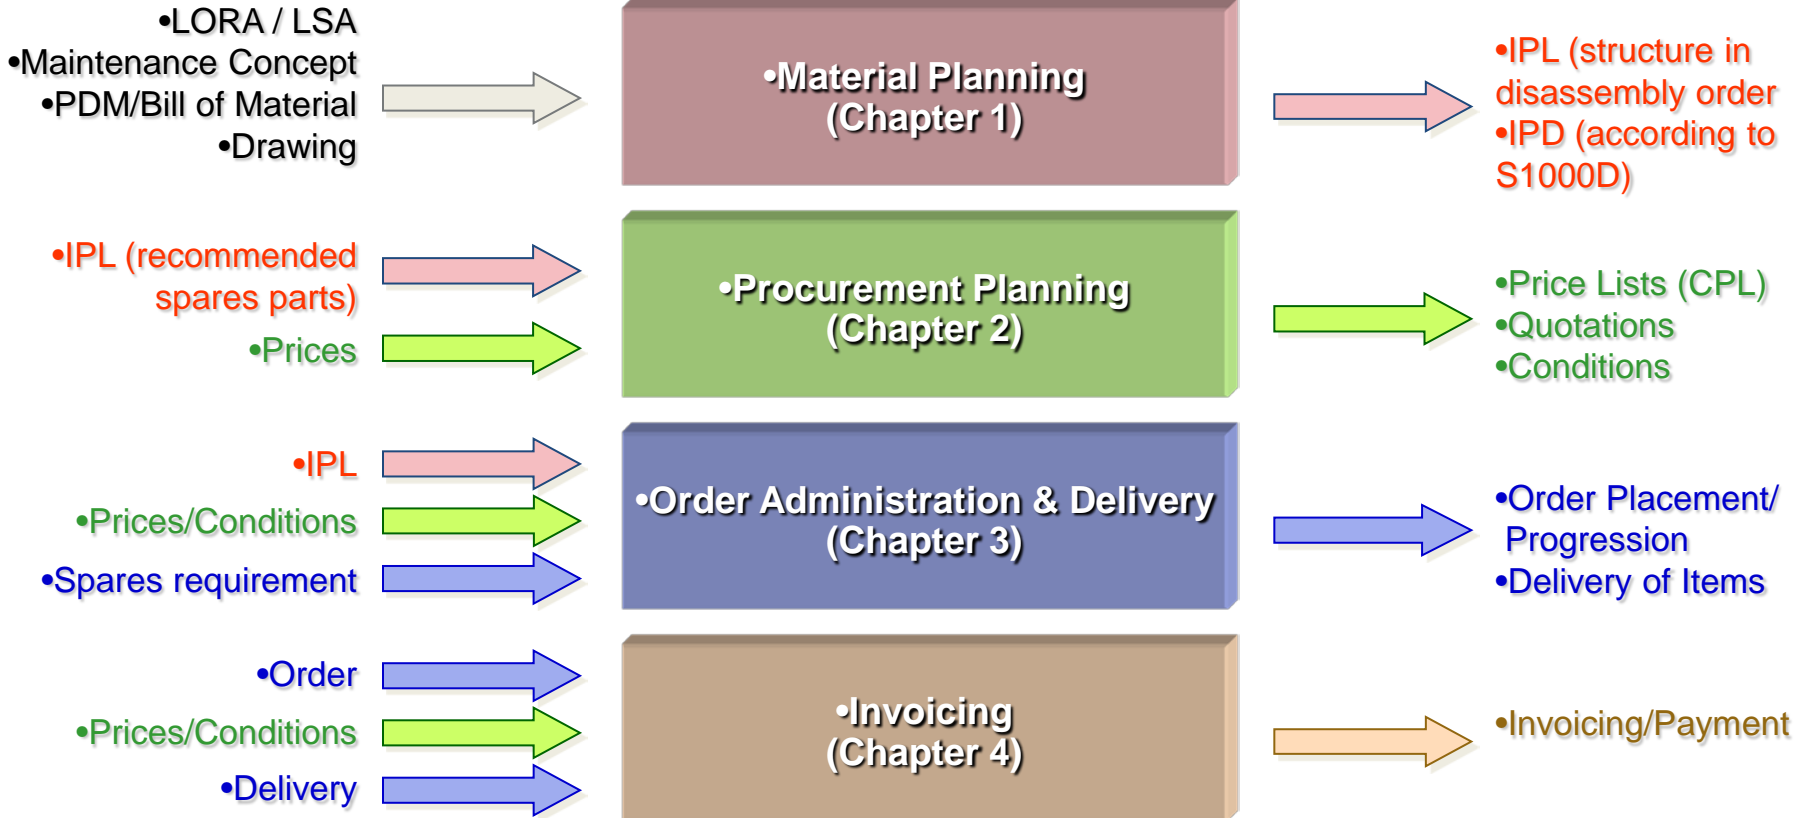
•LORA / LSA
•Maintenance Concept
•PDM/Bill of Material
•Drawing

•Material Planning
(Chapter 1)

•IPL (structure in disassembly order
•IPD (according to S1000D)

•IPL (recommended spares parts)
•Prices

•Procurement Planning
(Chapter 2)

•Price Lists (CPL)
•Quotations
•Conditions

•IPL
•Prices/Conditions
•Spares requirement

•Order Administration & Delivery
(Chapter 3)

•Order Placement/ Progression
•Delivery of Items

•Order
•Prices/Conditions
•Delivery

•Invoicing
(Chapter 4)

•Invoicing/Payment